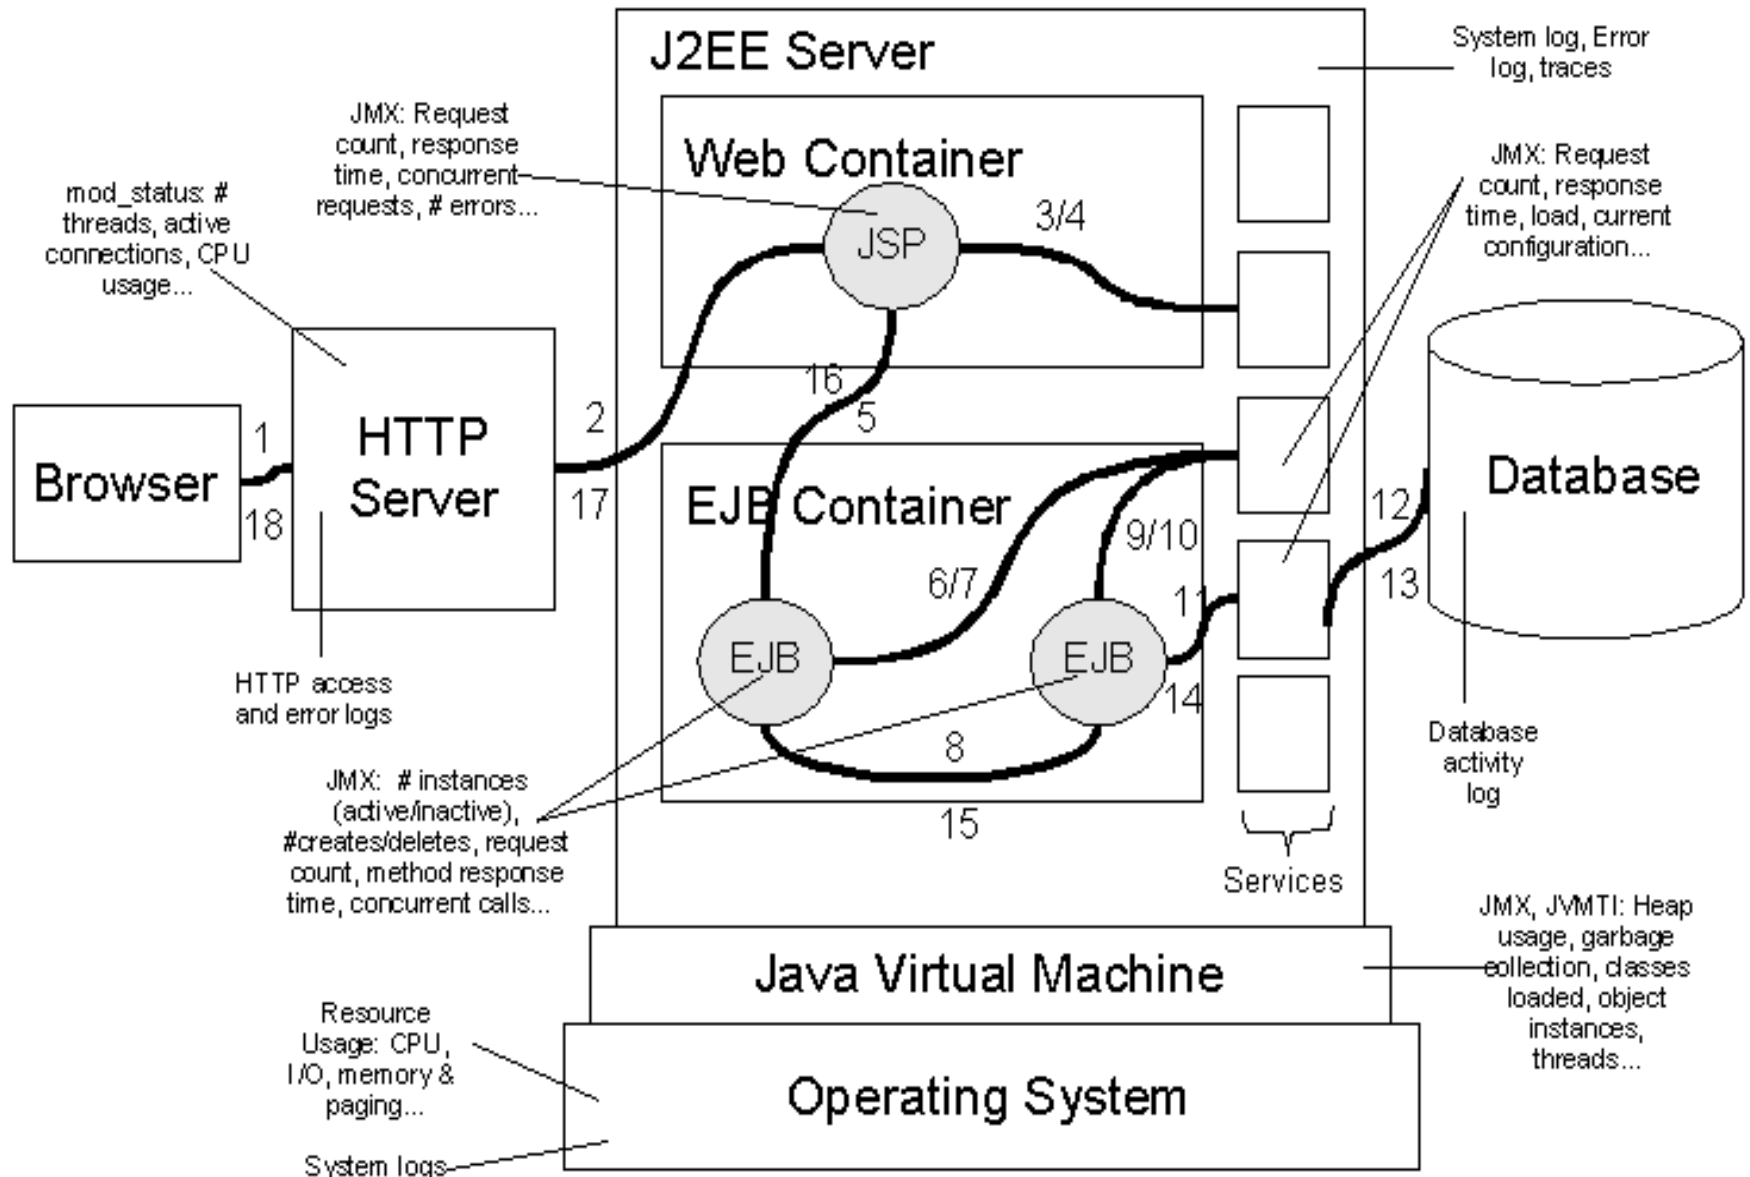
J2EE Server

System log, Error log, traces

JMX: Request count, response time, concurrent requests, # errors...

Web Container

mod_status: # threads, active connections, CPU usage...

JSP

3/4

JMX: Request count, response time, load, current configuration...

HTTP Server

Browser

1

18

2

17

16

5

EJB Container

6/7

9/10

11

12

13

Database

EJB

EJB

14

8

15

HTTP access and error logs

Database activity log

JMX: # instances (active/inactive), #creates/deletes, request count, method response time, concurrent calls...

Services

Java Virtual Machine

JMX, JVMTI: Heap usage, garbage collection, classes loaded, object instances, threads...

Resource Usage: CPU, I/O, memory & paging...

Operating System

System logs